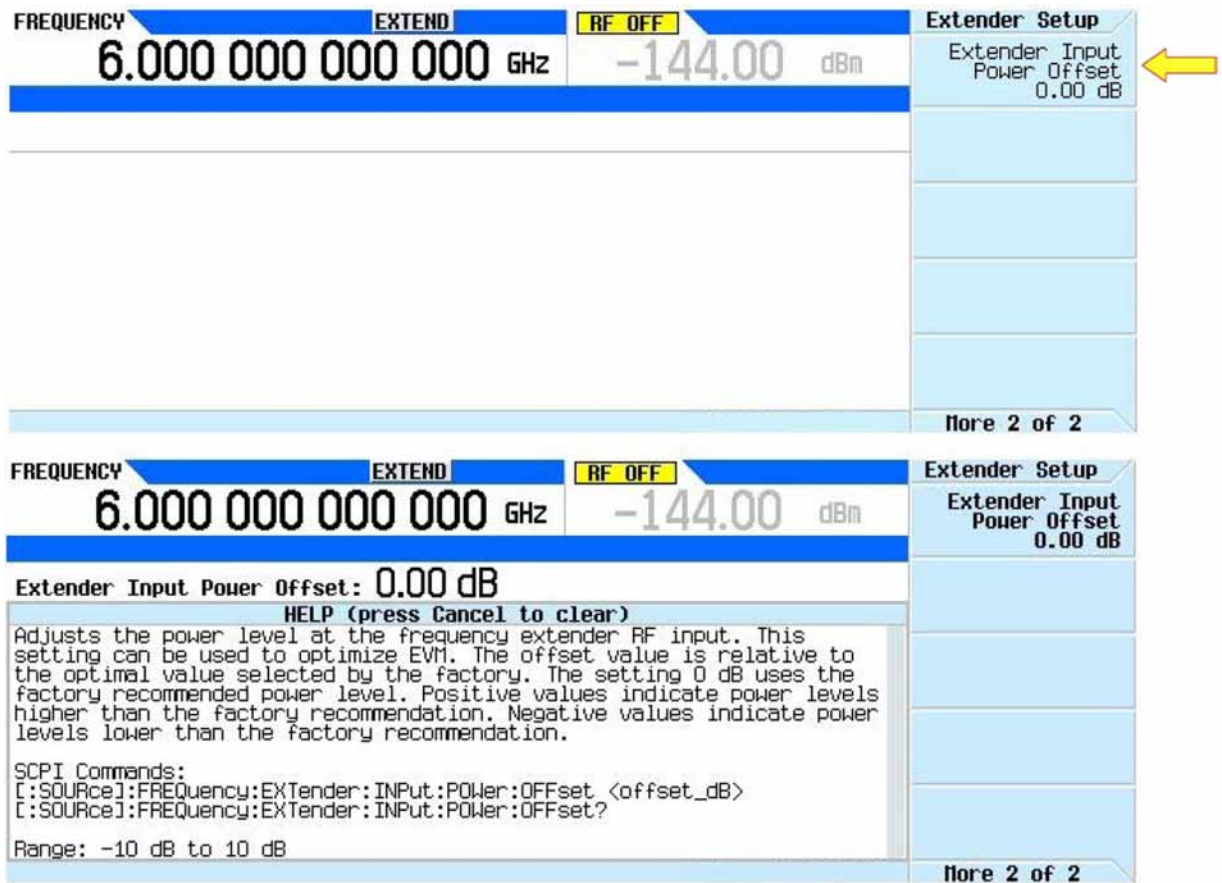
FREQUENCY EXTEND RF OFF
6.000 000 000 000 GHz −144.00 dBm

Extender Setup
Extender Input Power Offset 0.00 dB

More 2 of 2

FREQUENCY EXTEND RF OFF
6.000 000 000 000 GHz −144.00 dBm

Extender Setup
Extender Input Power Offset 0.00 dB

Extender Input Power Offset: 0.00 dB

HELP (press Cancel to clear)
Adjusts the power level at the frequency extender RF input. This setting can be used to optimize EVM. The offset value is relative to the optimal value selected by the factory. The setting 0 dB uses the factory recommended power level. Positive values indicate power levels higher than the factory recommendation. Negative values indicate power levels lower than the factory recommendation.

SCPI Commands:
[:SOURce]:FREQuency:EXTender:INPut:POWer:OFFset <offset_dB>
[:SOURce]:FREQuency:EXTender:INPut:POWer:OFFset?

Range: −10 dB to 10 dB

More 2 of 2